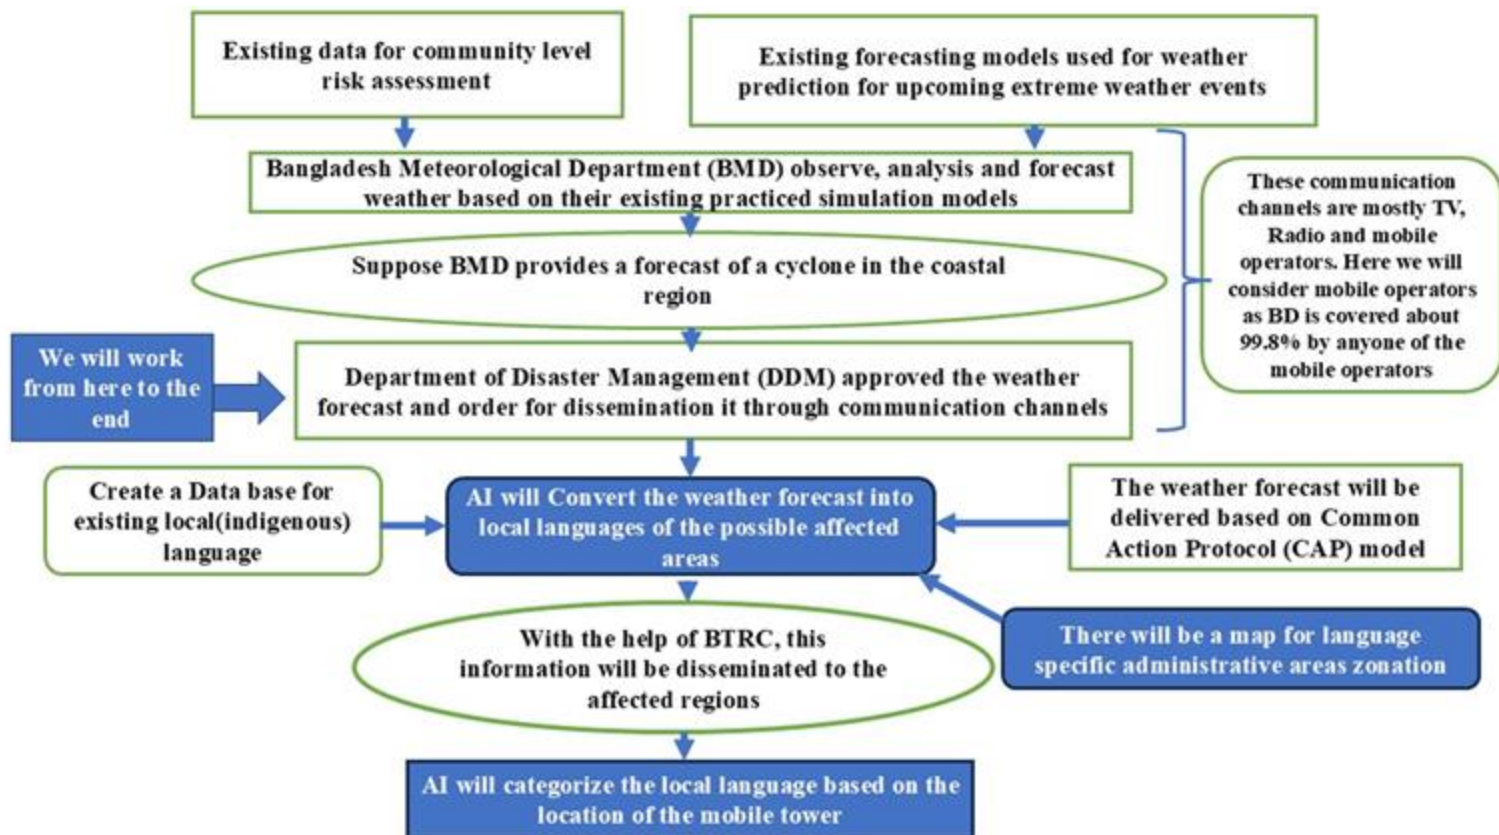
Existing data for community level risk assessment

Existing forecasting models used for weather prediction for upcoming extreme weather events

Bangladesh Meteorological Department (BMD) observe, analysis and forecast weather based on their existing practiced simulation models

Suppose BMD provides a forecast of a cyclone in the coastal region

These communication channels are mostly TV, Radio and mobile operators. Here we will consider mobile operators as BD is covered about 99.8% by anyone of the mobile operators

We will work from here to the end

Department of Disaster Management (DDM) approved the weather forecast and order for dissemination it through communication channels

Create a Data base for existing local(indigenous) language

AI will Convert the weather forecast into local languages of the possible affected areas

The weather forecast will be delivered based on Common Action Protocol (CAP) model

There will be a map for language specific administrative areas zonation

With the help of BTRC, this information will be disseminated to the affected regions

AI will categorize the local language based on the location of the mobile tower